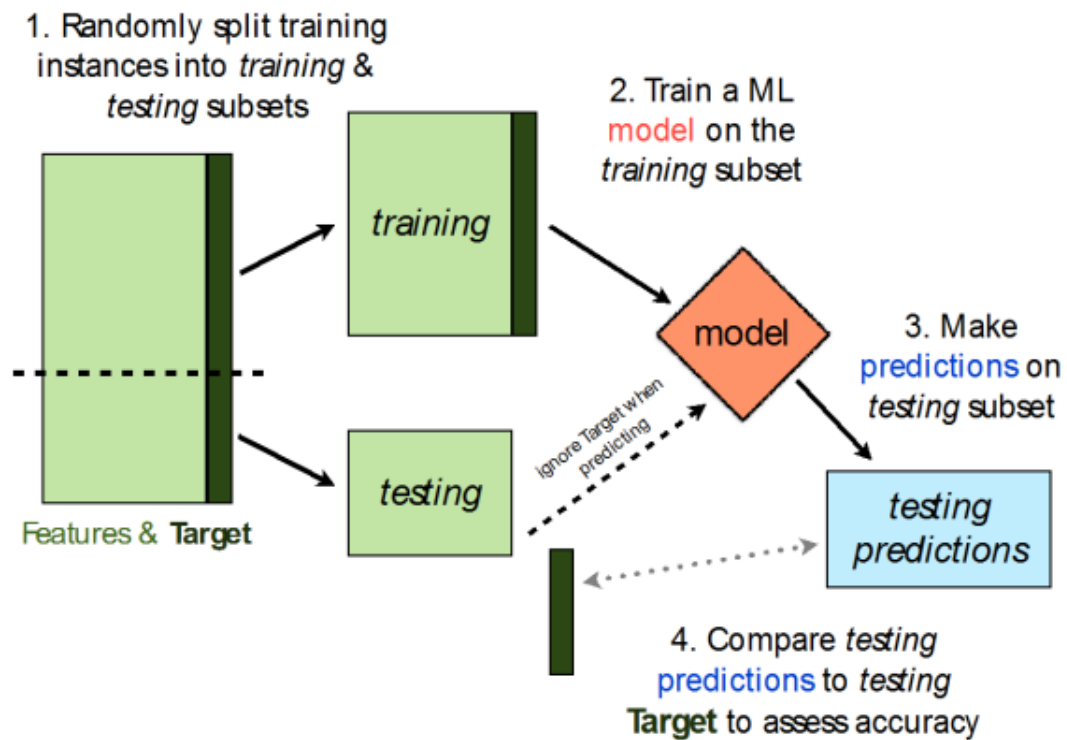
1. Randomly split training instances into *training* & *testing* subsets

2. Train a ML model on the *training* subset

*training*

model

3. Make predictions on *testing* subset

ignore Target when predicting

*testing*

*testing predictions*

Features & **Target**

4. Compare *testing* predictions to *testing* **Target** to assess accuracy